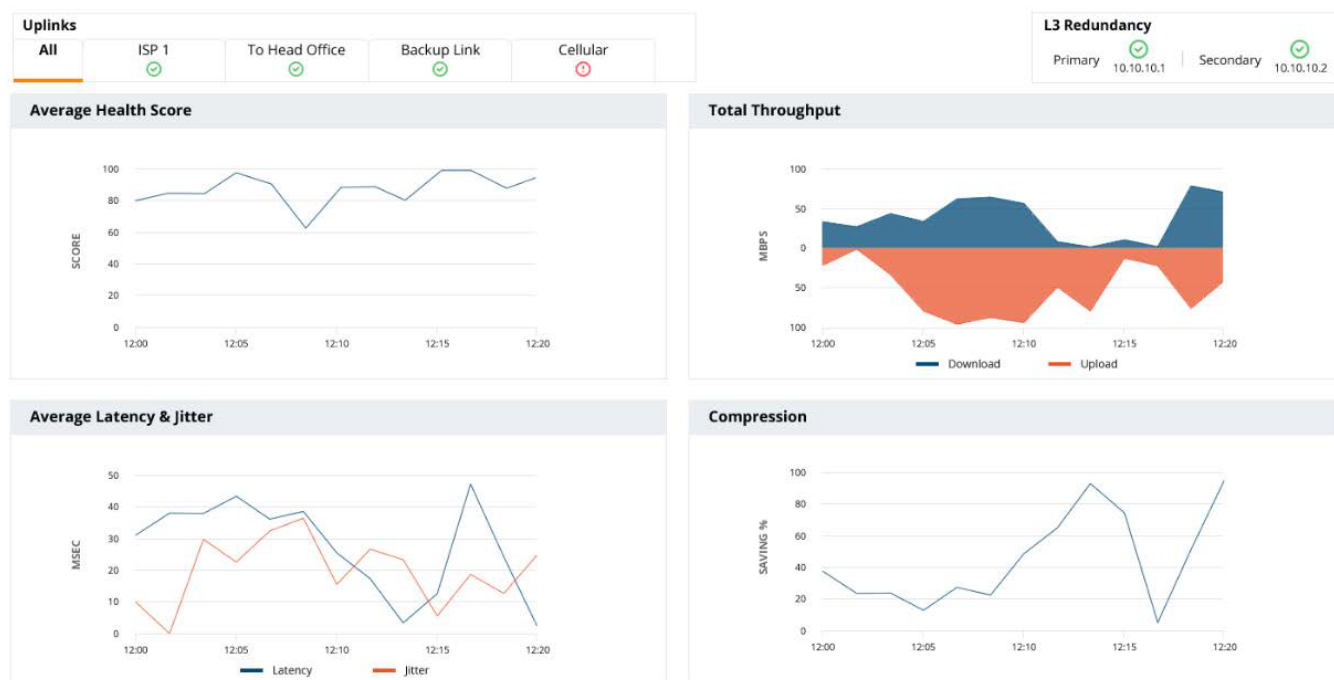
Uplinks

All | ISP 1 | To Head Office | Backup Link | Cellular

L3 Redundancy

Primary 10.10.10.1 | Secondary 10.10.10.2

Average Health Score

SCORE

100
80
60
40
20
0

12:00 12:05 12:10 12:15 12:20

Total Throughput

MBPS

100
50
0
50
100

12:00 12:05 12:10 12:15 12:20

Download Upload

Average Latency & Jitter

MSEC

50
40
30
20
10
0

12:00 12:05 12:10 12:15 12:20

Latency Jitter

Compression

SAVING %

100
80
60
40
20
0

12:00 12:05 12:10 12:15 12:20